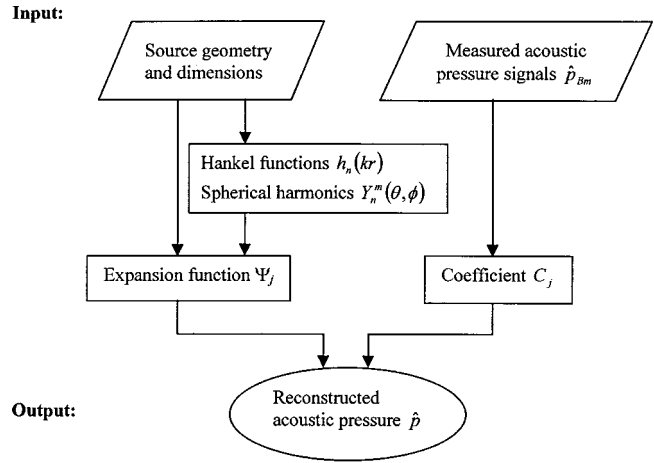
Input:

Source geometry and dimensions

Measured acoustic pressure signals $\hat{p}_{Bm}$

Hankel functions $h_n(kr)$
Spherical harmonics $Y_n^m(\theta,\phi)$

Expansion function $\Psi_j$

Coefficient $C_j$

Output:

Reconstructed acoustic pressure $\hat{p}$